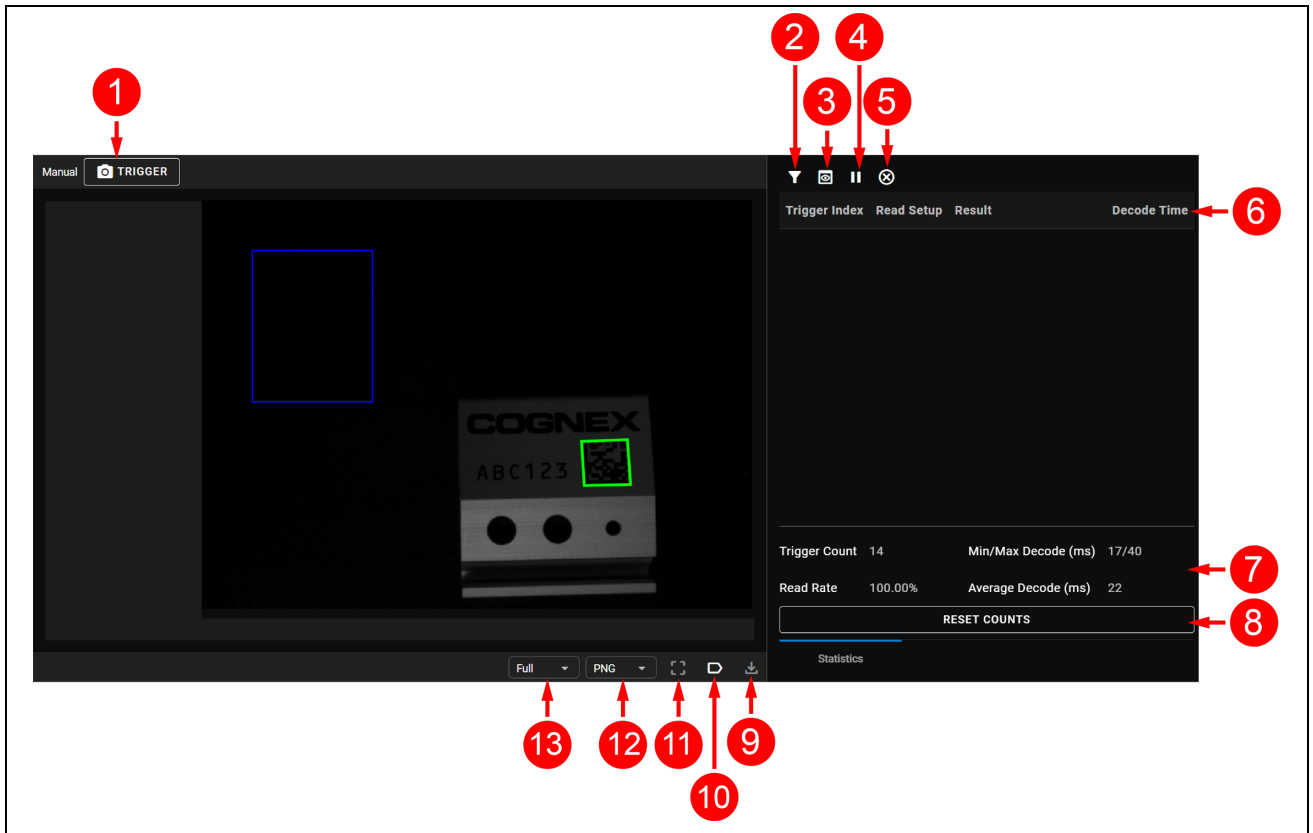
1

2 3 4 5

Manual TRIGGER

Trigger Index Read Setup Result Decode Time

6

COGNEX
ABC123

Trigger Count 14 Min/Max Decode (ms) 17/40

Read Rate 100.00% Average Decode (ms) 22

7

RESET COUNTS

8

Statistics

Full PNG

13 12 11 10 9